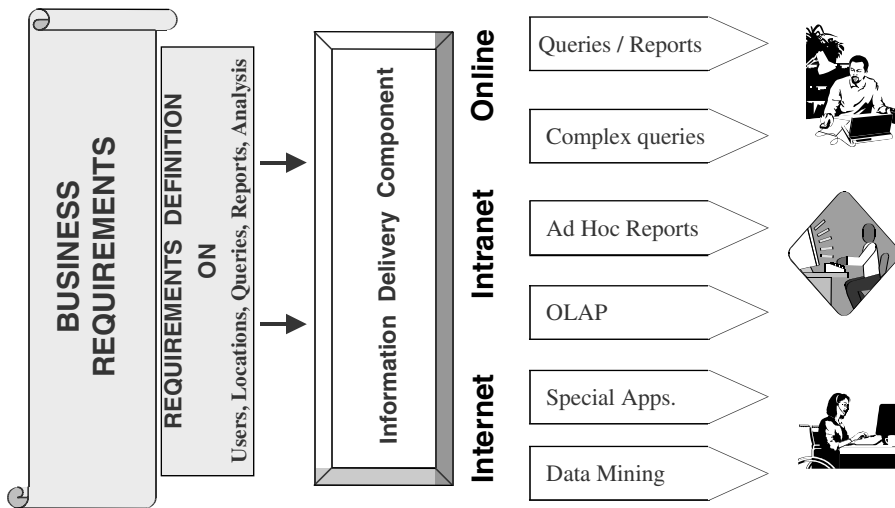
BUSINESS REQUIREMENTS

REQUIREMENTS DEFINITION ON Users, Locations, Queries, Reports, Analysis

Information Delivery Component

Online

Queries / Reports

Complex queries

Intranet

Ad Hoc Reports

OLAP

Internet

Special Apps.

Data Mining